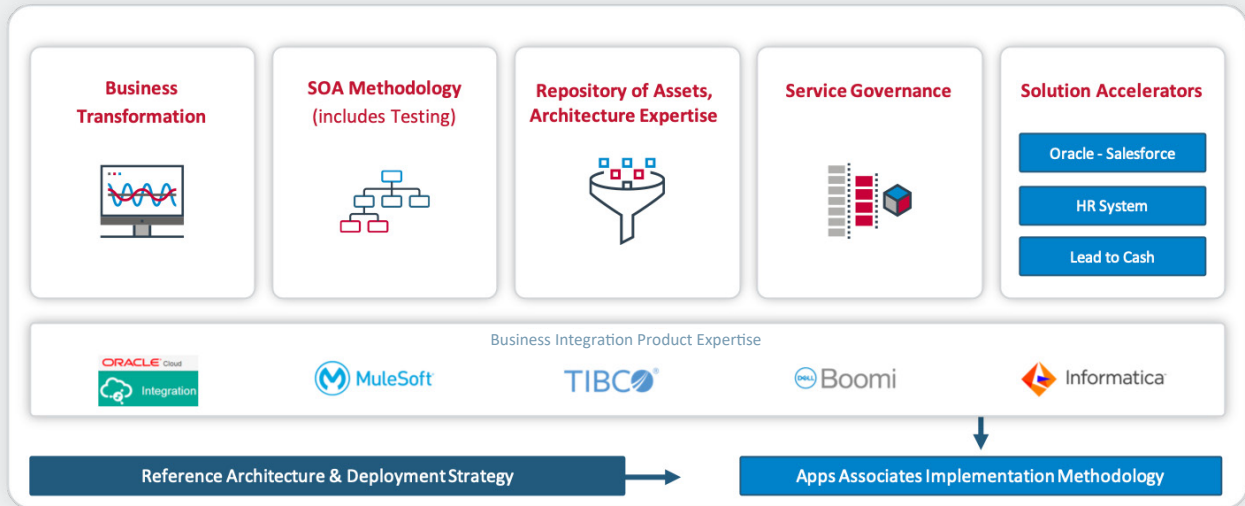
Business Transformation

SOA Methodology
(includes Testing)

Repository of Assets, Architecture Expertise

Service Governance

Solution Accelerators

Oracle - Salesforce

HR System

Lead to Cash

Business Integration Product Expertise

ORACLE Cloud
Integration

MuleSoft

TIBCO

DELL Boomi

Informatica

Reference Architecture & Deployment Strategy

Apps Associates Implementation Methodology